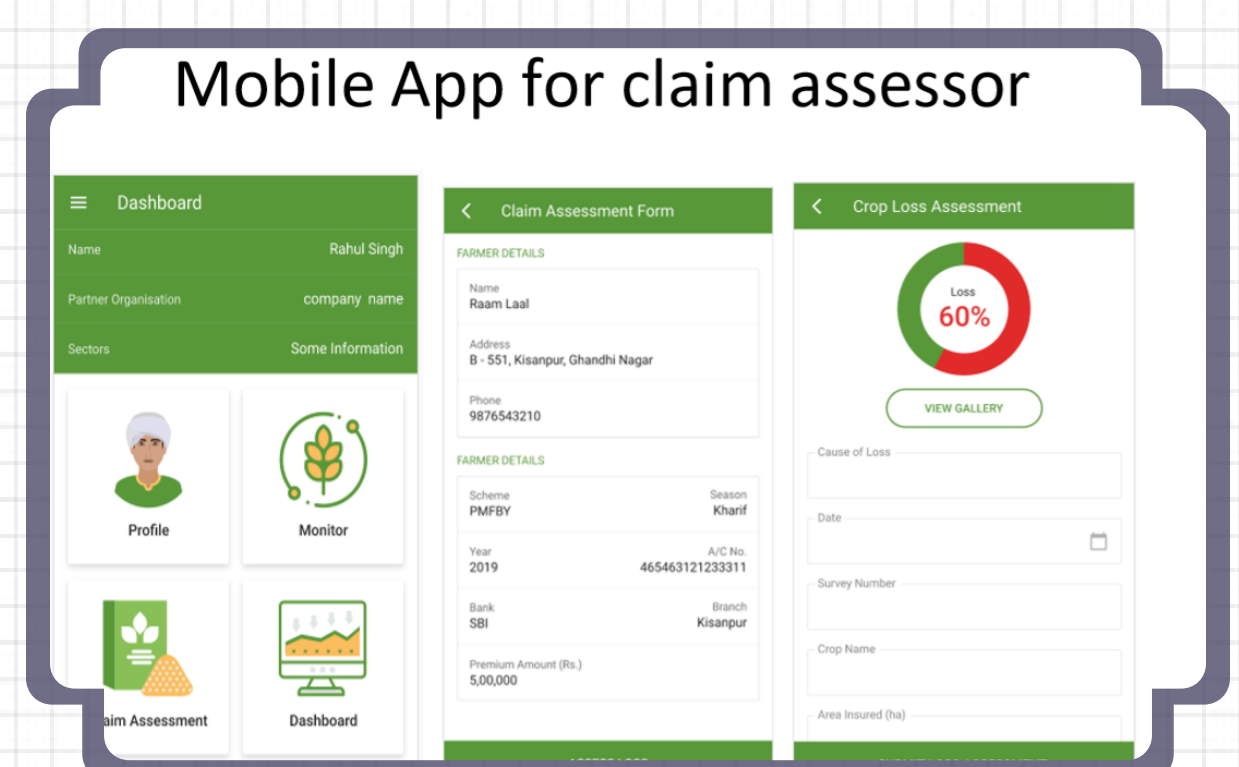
Mobile App for claim assessor

Dashboard

Name Rahul Singh

Partner Organisation company name

Sectors Some Information

Profile

Monitor

aim Assessment

Dashboard

Claim Assessment Form

FARMER DETAILS

Name
Raam Laal

Address
B - 551, Kisanpur, Ghandhi Nagar

Phone
9876543210

FARMER DETAILS

Scheme
PMFBY

Season
Kharif

Year
2019

A/C No.
465463121233311

Bank
SBI

Branch
Kisanpur

Premium Amount (Rs.)
5,00,000

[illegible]

Crop Loss Assessment

Loss
60%

VIEW GALLERY

Cause of Loss

Date

Survey Number

Crop Name

Area Insured (ha)

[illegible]